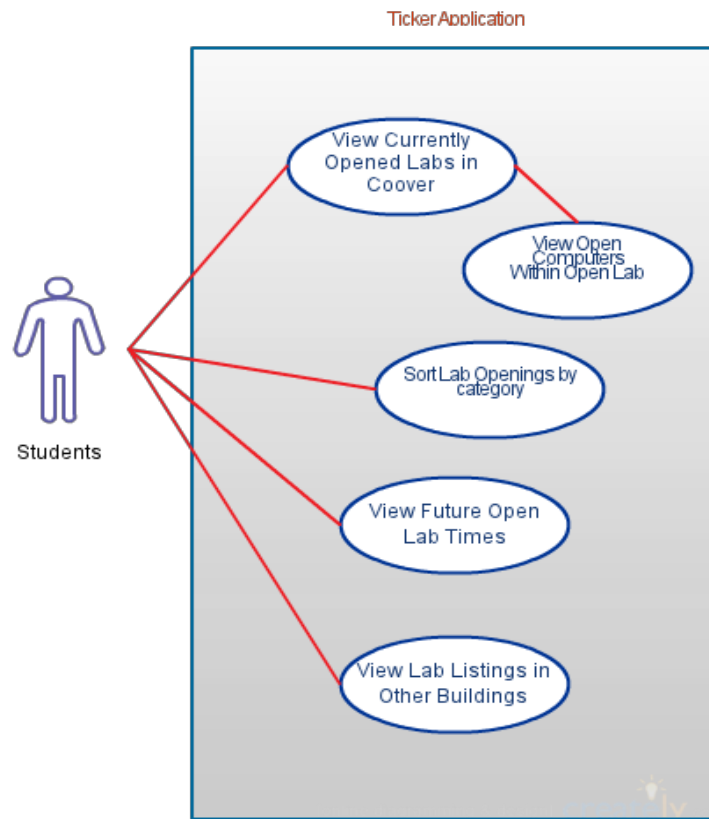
Ticker Application

View Currently Opened Labs in Coover

View Open Computers Within Open Lab

Students

Sort Lab Openings by category

View Future Open Lab Times

View Lab Listings in Other Buildings